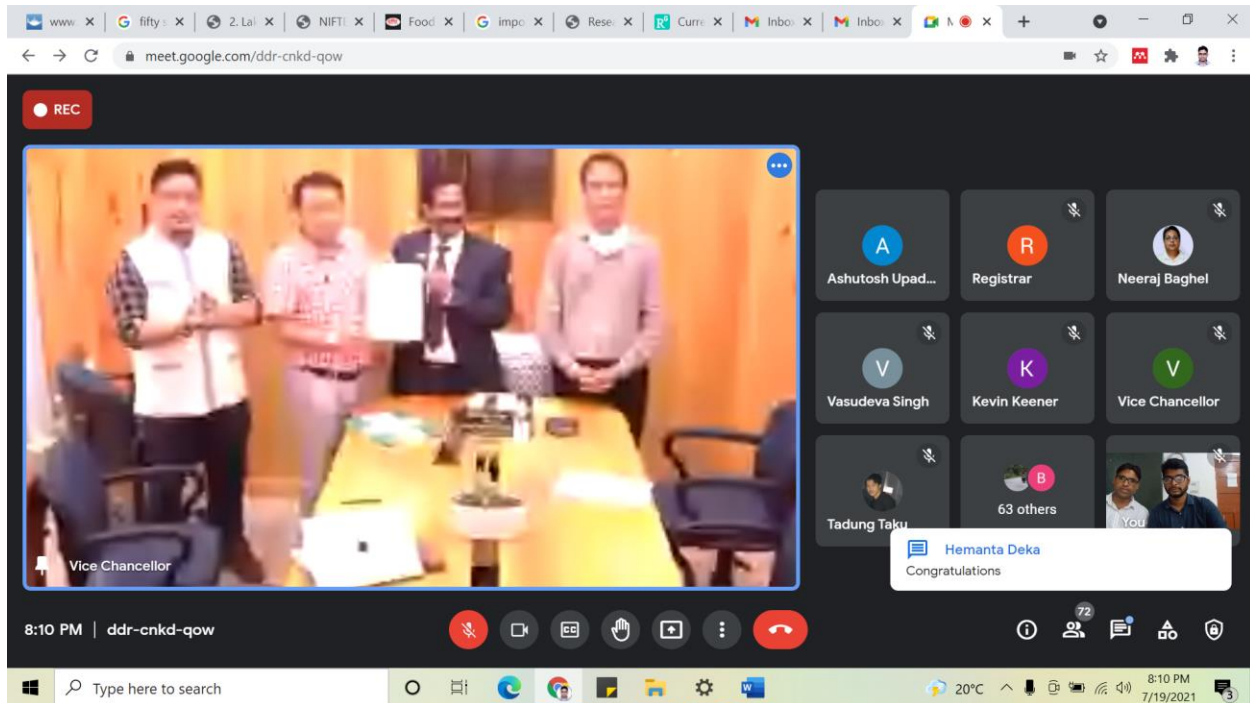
www. × | G fifty s × | 2. La × | NIFT × | Food × | G impo × | Resea × | Curre × | M Inbo × | M Inbo × | M ×

meet.google.com/ddr-cnkd-qow

REC

A
Ashutosh Upad...

R
Registrar

Neeraj Baghel

V
Vasudeva Singh

K
Kevin Keener

V
Vice Chancellor

Tadung Taku

B
63 others

You

Vice Chancellor

Hemanta Deka
Congratulations

8:10 PM | ddr-cnkd-qow

72

Type here to search

20°C

8:10 PM
7/19/2021

3